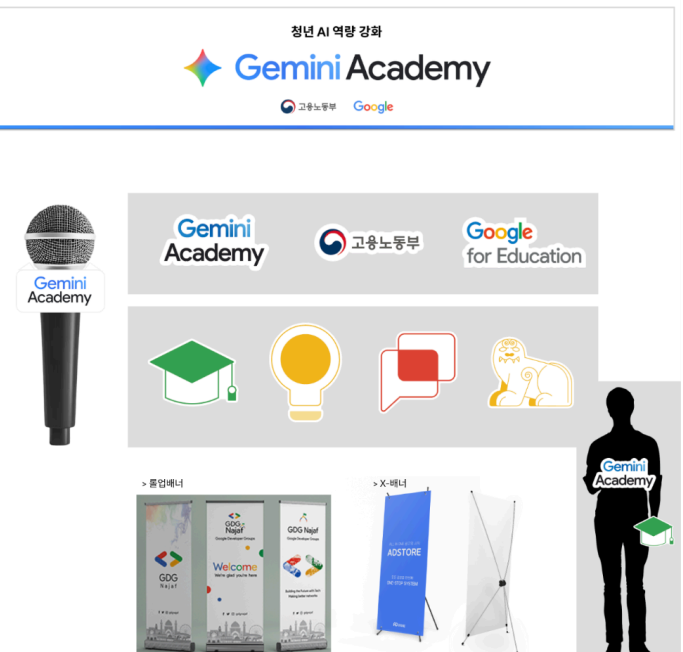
청년 AI 역량 강화

Gemini Academy

고용노동부 Google

Gemini Academy

Gemini Academy

고용노동부

Google for Education

> 롤업배너

GDG Najaf

GDG Najaf
Google Developer Groups
Welcome
We're glad you're here

GDG Najaf
Google Developer Groups

> X-배너

ADSTORE

Gemini Academy